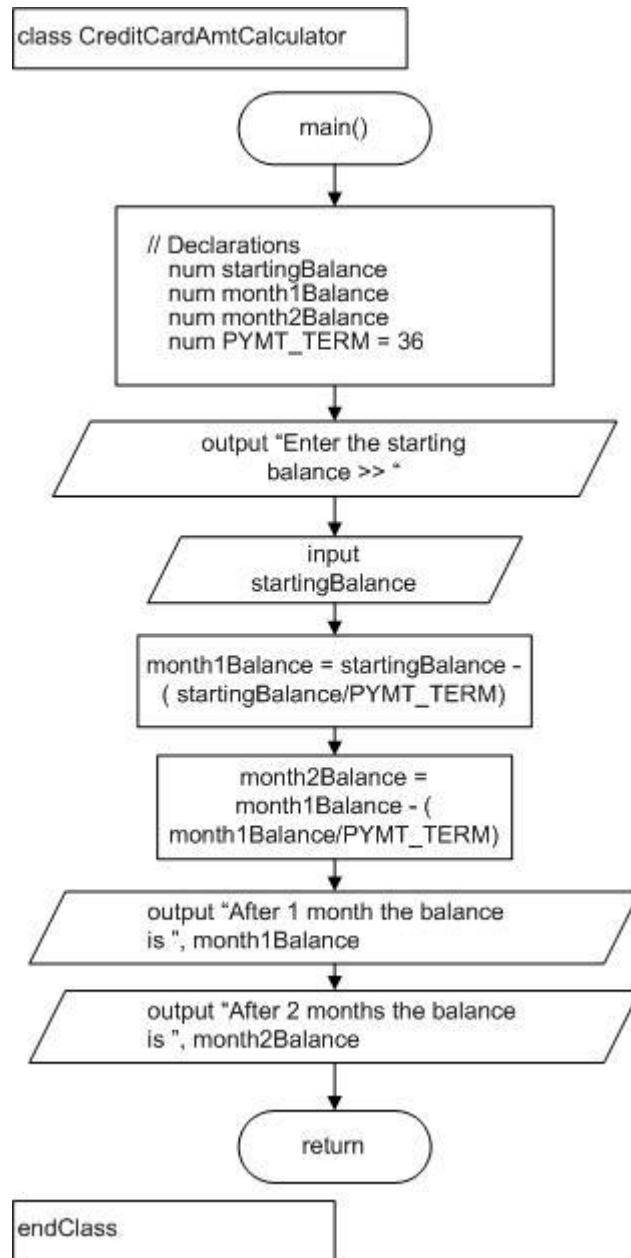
class CreditCardAmtCalculator

main()

// Declarations
num startingBalance
num month1Balance
num month2Balance
num PYMT_TERM = 36

output “Enter the starting balance >> “

input startingBalance

month1Balance = startingBalance - ( startingBalance/PYMT_TERM)

month2Balance = month1Balance - ( month1Balance/PYMT_TERM)

output “After 1 month the balance is ", month1Balance

output “After 2 months the balance is ", month2Balance

return

endClass